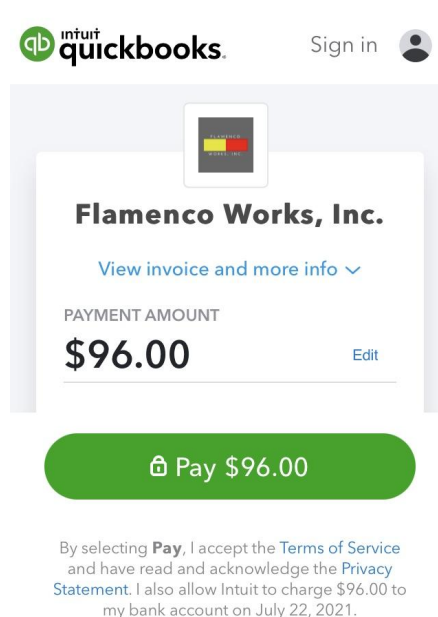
qb intuit quickbooks.

Sign in

FLAMENCO WORKS, INC.

Flamenco Works, Inc.

View invoice and more info ∨

PAYMENT AMOUNT

$96.00

Edit

Pay $96.00

By selecting **Pay**, I accept the Terms of Service and have read and acknowledge the Privacy Statement. I also allow Intuit to charge $96.00 to my bank account on July 22, 2021.